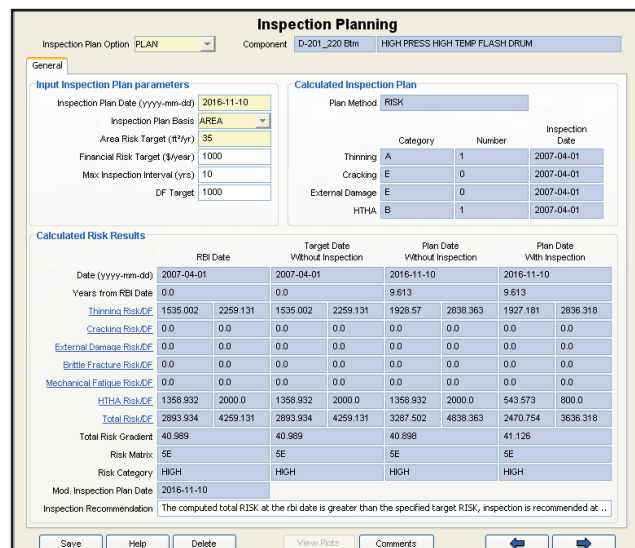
Inspection Planning

Inspection Plan Option PLAN

Component D-201_220 Btm HIGH PRESS HIGH TEMP FLASH DRUM

General

Input Inspection Plan parameters

Inspection Plan Date (yyyy-mm-dd) 2016-11-10
Inspection Plan Basis AREA
Area Risk Target (ft²/yr) 35
Financial Risk Target ($/year) 1000
Max Inspection Interval (yrs) 10
DF Target 1000

Calculated Inspection Plan

Plan Method RISK

| | Category | Number | Inspection Date |
|---|---|---|---|
| Thinning | A | 1 | 2007-04-01 |
| Cracking | E | 0 | 2007-04-01 |
| External Damage | E | 0 | 2007-04-01 |
| HTHA | B | 1 | 2007-04-01 |

Calculated Risk Results

| | RBI Date | | Target Date Without Inspection | | Plan Date Without Inspection | | Plan Date With Inspection | |
|---|---|---|---|---|---|---|---|---|
| Date (yyyy-mm-dd) | 2007-04-01 | | 2007-04-01 | | 2016-11-10 | | 2016-11-10 | |
| Years from RBI Date | 0.0 | | 0.0 | | 9.613 | | 9.613 | |
| Thinning Risk/DF | 1535.002 | 2259.131 | 1535.002 | 2259.131 | 1928.57 | 2838.363 | 1927.181 | 2836.318 |
| Cracking Risk/DF | 0.0 | 0.0 | 0.0 | 0.0 | 0.0 | 0.0 | 0.0 | 0.0 |
| External Damage Risk/DF | 0.0 | 0.0 | 0.0 | 0.0 | 0.0 | 0.0 | 0.0 | 0.0 |
| Brittle Fracture Risk/DF | 0.0 | 0.0 | 0.0 | 0.0 | 0.0 | 0.0 | 0.0 | 0.0 |
| Mechanical Fatigue Risk/DF | 0.0 | 0.0 | 0.0 | 0.0 | 0.0 | 0.0 | 0.0 | 0.0 |
| HTHA Risk/DF | 1358.932 | 2000.0 | 1358.932 | 2000.0 | 1358.932 | 2000.0 | 543.573 | 800.0 |
| Total Risk/DF | 2893.934 | 4259.131 | 2893.934 | 4259.131 | 3287.502 | 4838.363 | 2470.754 | 3636.318 |
| Total Risk Gradient | 40.989 | | 40.989 | | 40.898 | | 41.126 | |
| Risk Matrix | 5E | | 5E | | 5E | | 5E | |
| Risk Category | HIGH | | HIGH | | HIGH | | HIGH | |
| Mod. Inspection Plan Date | 2016-11-10 | | | | | | | |

Inspection Recommendation The computed total RISK at the rbi date is greater than the specified target RISK, inspection is recommended at ..

Save Help Delete View Plots Comments